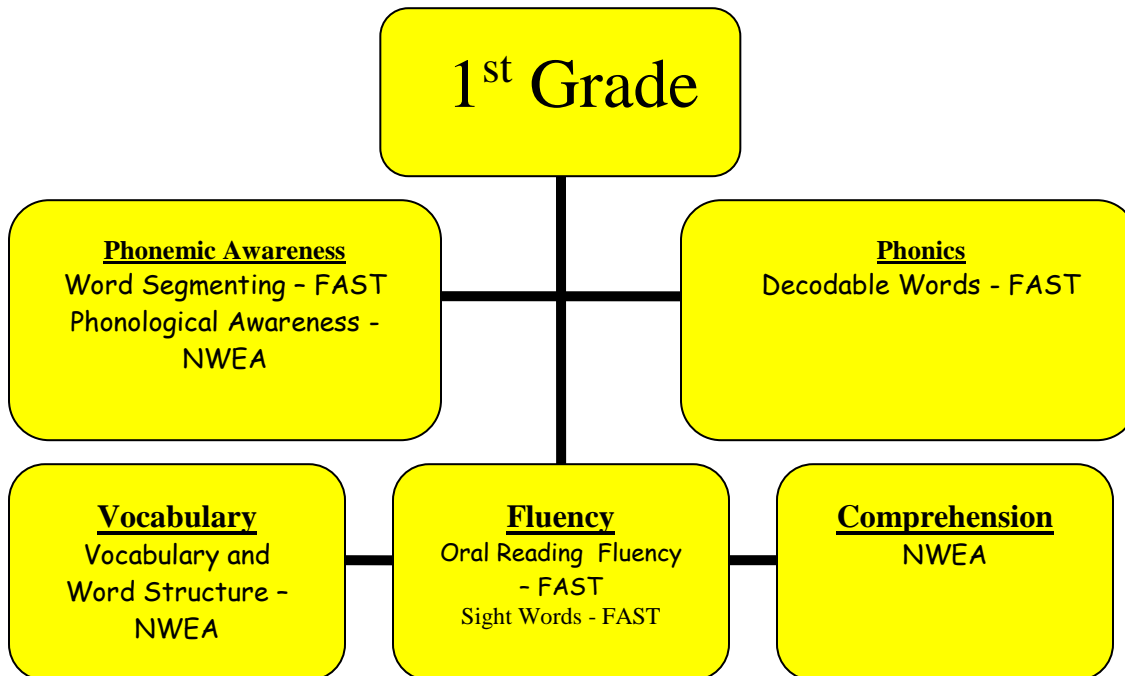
$1^{st}$ Grade

Phonemic Awareness
Word Segmenting – FAST
Phonological Awareness - NWEA

Phonics
Decodable Words - FAST

Vocabulary
Vocabulary and Word Structure – NWEA

Fluency
Oral Reading Fluency – FAST
Sight Words - FAST

Comprehension
NWEA